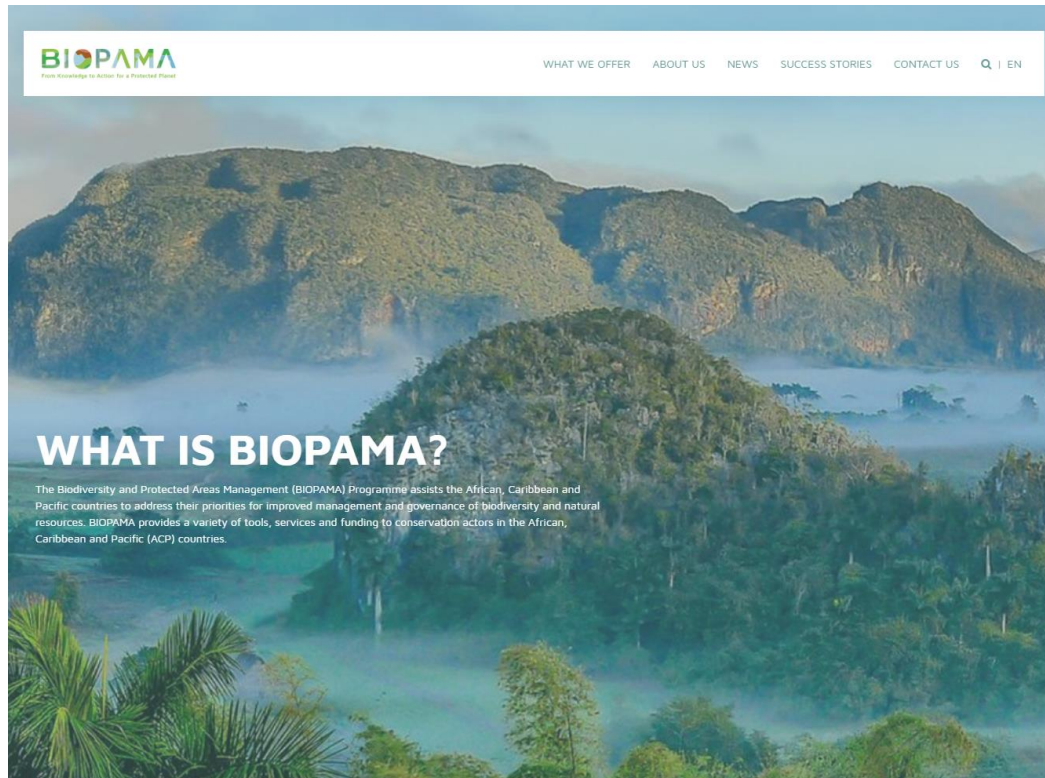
BIOPAMA
From Knowledge to Action for a Protected Planet

WHAT WE OFFER ABOUT US NEWS SUCCESS STORIES CONTACT US | EN

WHAT IS BIOPAMA?

The Biodiversity and Protected Areas Management (BIOPAMA) Programme assists the African, Caribbean and Pacific countries to address their priorities for improved management and governance of biodiversity and natural resources. BIOPAMA provides a variety of tools, services and funding to conservation actors in the African, Caribbean and Pacific (ACP) countries.